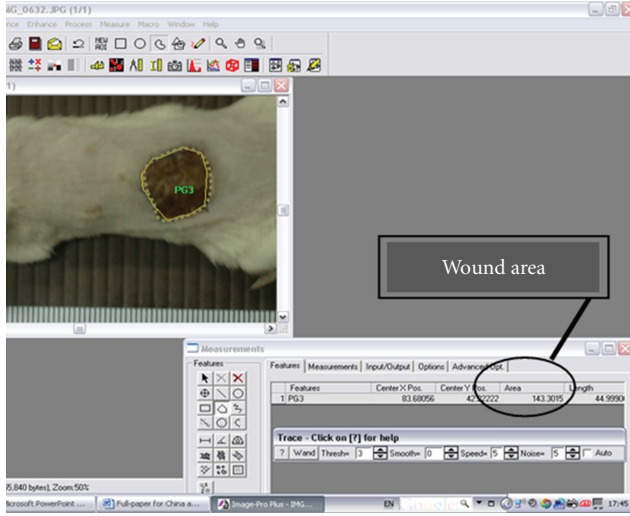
IMG_0632.JPG (1/1)
nce Enhance Process Measure Macro Window Help
(1)
PG3
Wound area
Measurements
Features
Features Measurements Input/Output Options Advanced Opt.

| | Features | Center X Pos. | Center Y Pos. | Area | Length |
|---|---|---|---|---|---|
| 1 | PG3 | 83.68056 | 42.22222 | 143.3015 | 44.9990 |

Trace - Click on [?] for help
? Wand Thresh= 3 Smooth= 0 Speed= 5 Noise= 5 Auto
5,840 bytes), Zoom 50%
icrosoft PowerPoint ... Full-paper for China a... Image-Pro Plus - [IMG... EN 17:45